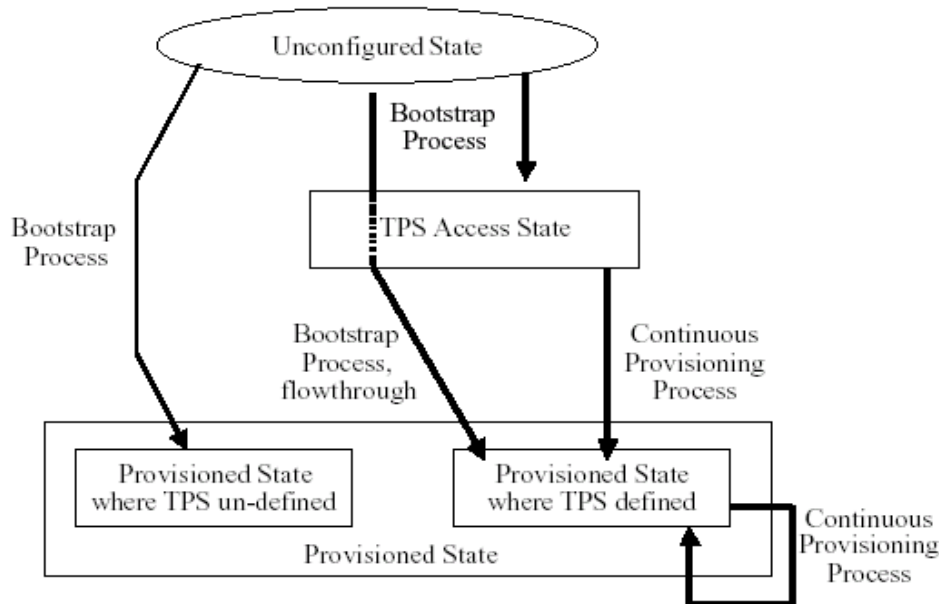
Unconfigured State

Bootstrap Process

Bootstrap Process

TPS Access State

Bootstrap Process, flowthrough

Continuous Provisioning Process

Provisioned State where TPS un-defined

Provisioned State where TPS defined

Continuous Provisioning Process

Provisioned State